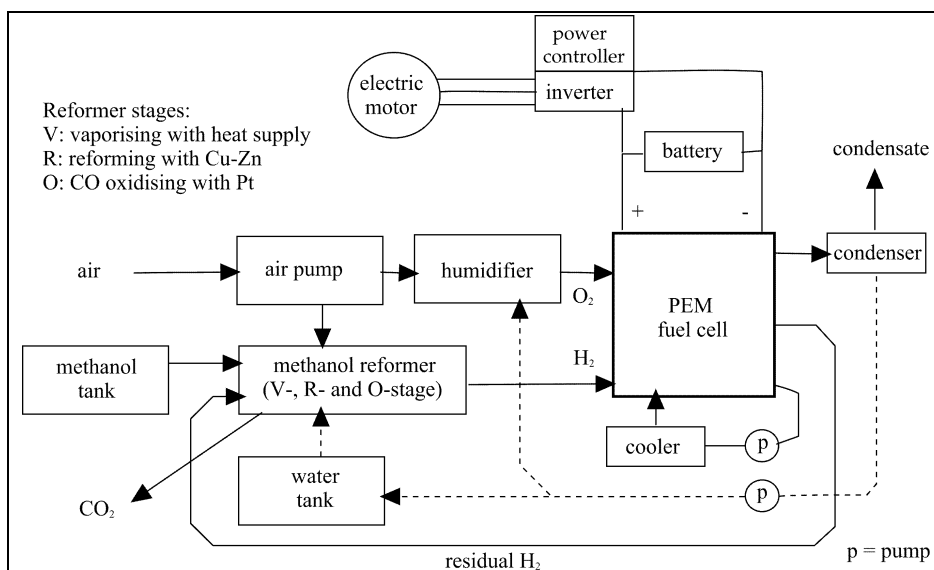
power controller

electric motor

inverter

Reformer stages:
V: vaporising with heat supply
R: reforming with Cu-Zn
O: CO oxidising with Pt

battery

condensate

+

-

air

air pump

humidifier

$O_2$

PEM fuel cell

condenser

methanol tank

methanol reformer (V-, R- and O-stage)

$H_2$

cooler

p

water tank

p

$CO_2$

residual $H_2$

p = pump